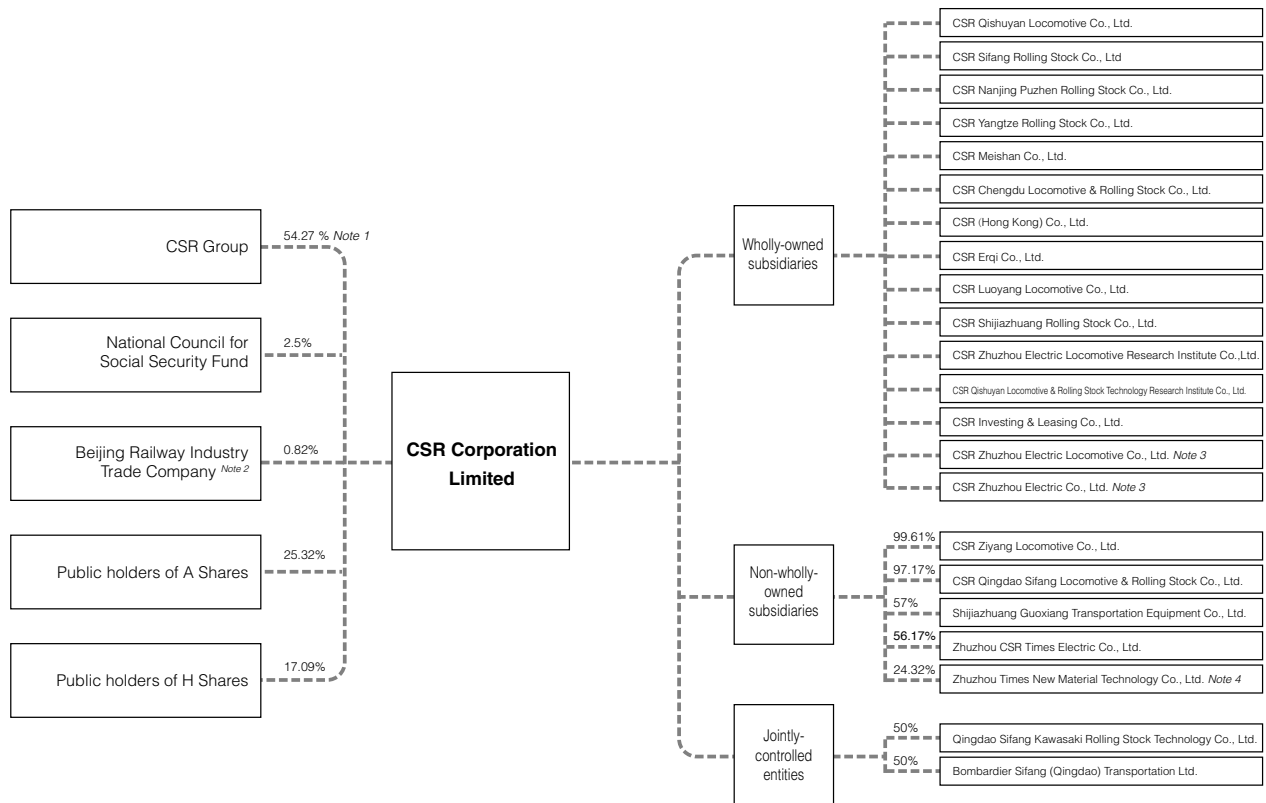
CSR Group

54.27 % Note 1

National Council for Social Security Fund

2.5%

Beijing Railway Industry Trade Company Note 2

0.82%

Public holders of A Shares

25.32%

Public holders of H Shares

17.09%

CSR Corporation Limited

Wholly-owned subsidiaries

CSR Qishuyan Locomotive Co., Ltd.

CSR Sifang Rolling Stock Co., Ltd

CSR Nanjing Puzhen Rolling Stock Co., Ltd.

CSR Yangtze Rolling Stock Co., Ltd.

CSR Meishan Co., Ltd.

CSR Chengdu Locomotive & Rolling Stock Co., Ltd.

CSR (Hong Kong) Co., Ltd.

CSR Erqi Co., Ltd.

CSR Luoyang Locomotive Co., Ltd.

CSR Shijiazhuang Rolling Stock Co., Ltd.

CSR Zhuzhou Electric Locomotive Research Institute Co.,Ltd.

CSR Qishuyan Locomotive & Rolling Stock Technology Research Institute Co., Ltd.

CSR Investing & Leasing Co., Ltd.

CSR Zhuzhou Electric Locomotive Co., Ltd. Note 3

CSR Zhuzhou Electric Co., Ltd. Note 3

Non-wholly-owned subsidiaries

99.61%

CSR Ziyang Locomotive Co., Ltd.

97.17%

CSR Qingdao Sifang Locomotive & Rolling Stock Co., Ltd.

57%

Shijiazhuang Guoxiang Transportation Equipment Co., Ltd.

56.17%

Zhuzhou CSR Times Electric Co., Ltd.

24.32%

Zhuzhou Times New Material Technology Co., Ltd. Note 4

Jointly-controlled entities

50%

Qingdao Sifang Kawasaki Rolling Stock Technology Co., Ltd.

50%

Bombardier Sifang (Qingdao) Transportation Ltd.